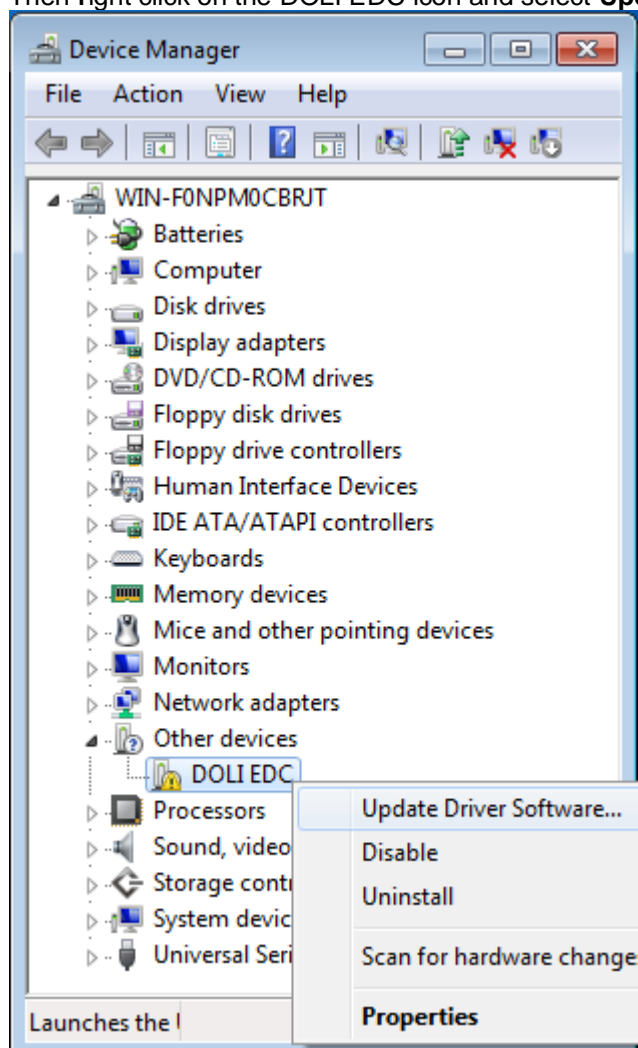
Then right click on the DOLI EDC icon and select Up

Device Manager

File Action View Help

WIN-F0NPM0CBRJT
Batteries
Computer
Disk drives
Display adapters
DVD/CD-ROM drives
Floppy disk drives
Floppy drive controllers
Human Interface Devices
IDE ATA/ATAPI controllers
Keyboards
Memory devices
Mice and other pointing devices
Monitors
Network adapters
Other devices
DOLI EDC
Processors
Sound, video
Storage contr
System devic
Universal Seri

Update Driver Software...
Disable
Uninstall
Scan for hardware change
Properties

Launches the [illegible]